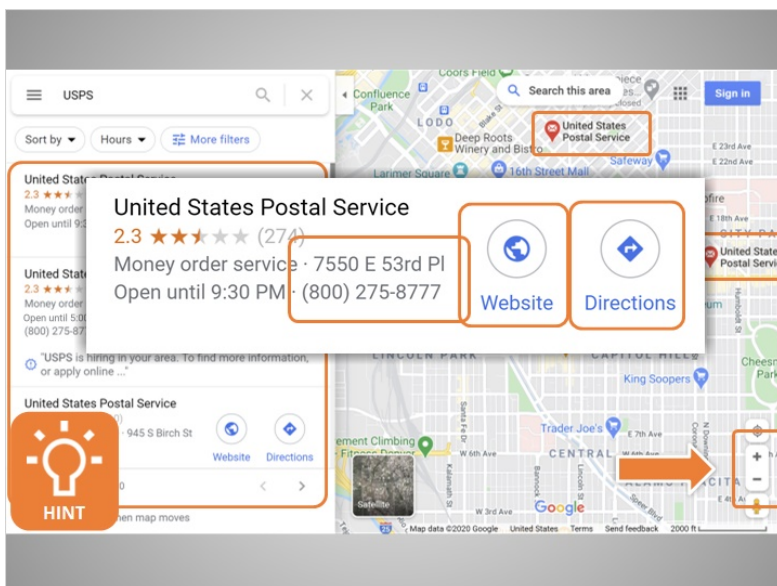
USPS

Sort by ▾ Hours ▾ More filters

United States Postal Service
2.3 ★★★
Money order
Open until 9

United State
2.3 ★★★
Money order
Open until 5:00
(800) 275-87

"USPS is hiring in your area. To find more information, or apply online ..."

United States Postal Service
945 S Birch St

Website Directions

HINT

hen map moves

United States Postal Service
2.3 ★★★★★ (274)
Money order service · 7550 E 53rd Pl
Open until 9:30 PM · (800) 275-8777

Website

Directions

Search this area

Sign in

Coors Field

Confluence Park

LODO

Deep Roots Winery and Bistro

United States Postal Service

Larimer Square

16th Street Mall

Safeway

E 23rd Ave

E 22nd Ave

E 18th Ave

United State Postal Servi

LINCOLN PARK

CAPITOL HILL

King Soopers

Cheesm Park

Trader Joe's

E 7th Ave

ement Climbing Fitness Denver

W 6th Ave

CENTRAL

Satellite

W 3rd Ave

Google

Map data ©2020 Google United States Terms Send feedback 2000 ft